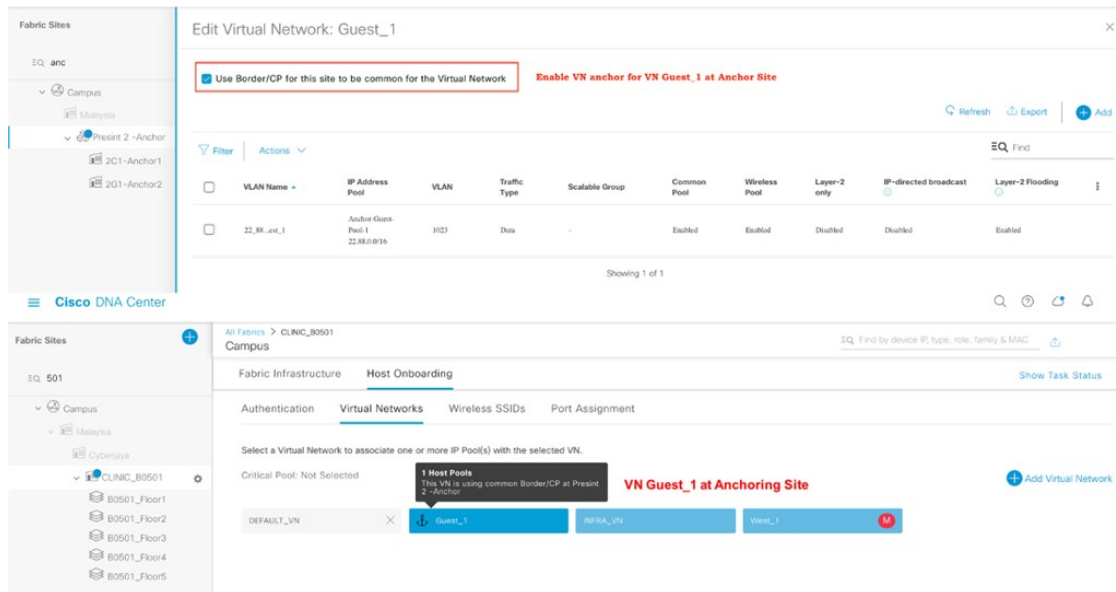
Fabric Sites

anc

Campus

Malaysia

Presint 2 -Anchor

2C1-Anchor1

2G1-Anchor2

Edit Virtual Network: Guest_1

Use Border/CP for this site to be common for the Virtual Network

Enable VN anchor for VN Guest_1 at Anchor Site

Refresh Export Add

Filter Actions

Find

| VLAN Name | IP Address Pool | VLAN | Traffic Type | Scalable Group | Common Pool | Wireless Pool | Layer-2 only | IP-directed broadcast | Layer-2 Flooding |
|---|---|---|---|---|---|---|---|---|---|
| 22_88...est_1 | Anchor-Guest-Pool-1 22.88.0.0/16 | 1023 | Data | - | Enabled | Enabled | Disabled | Disabled | Enabled |

Showing 1 of 1

Cisco DNA Center

Fabric Sites

501

Campus

Malaysia

Cyberjaya

CLINIC_B0501

B0501_Floor1

B0501_Floor2

B0501_Floor3

B0501_Floor4

B0501_Floor5

All Fabrics > CLINIC_B0501

Campus

Find by device IP, type, role, family & MAC

Fabric Infrastructure Host Onboarding

Show Task Status

Authentication Virtual Networks Wireless SSIDs Port Assignment

Select a Virtual Network to associate one or more IP Pool(s) with the selected VN.

Critical Pool: Not Selected

1 Host Pools

This VN is using common Border/CP at Presint 2 -Anchor

VN Guest_1 at Anchoring Site

Add Virtual Network

DEFAULT_VN

Guest_1

INFRA_VN

West_1

M